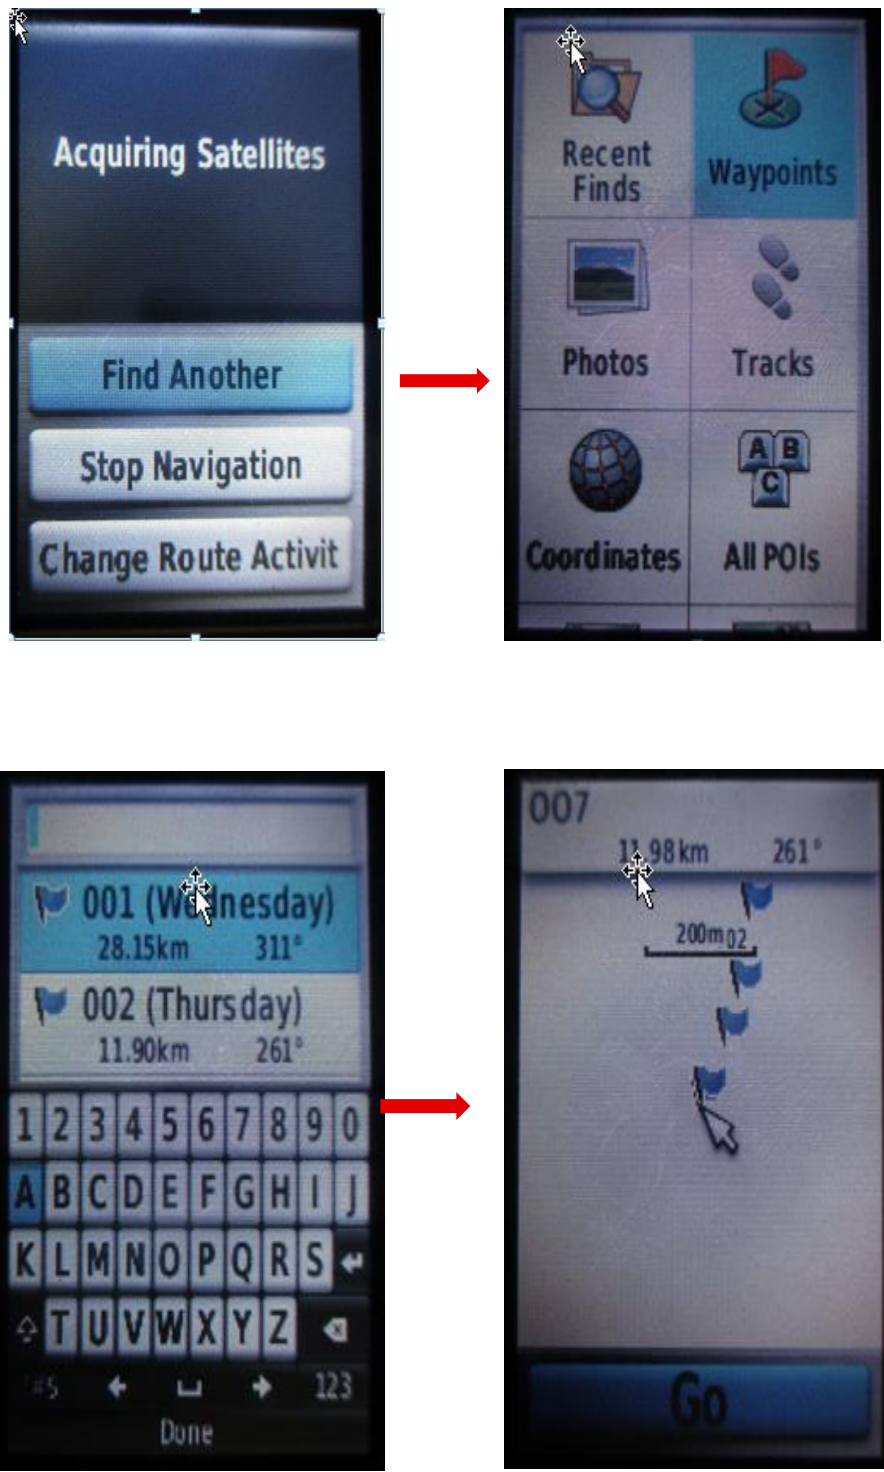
Acquiring Satellites

Find Another

Stop Navigation

Change Route Activit

Recent Finds

Waypoints

Photos

Tracks

Coordinates

A B C

All POIs

001 (W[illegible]nesday)
28.15km 311°

002 (Thursday)
11.90km 261°

1 2 3 4 5 6 7 8 9 0
A B C D E F G H I J
K L M N O P Q R S
T U V W X Y Z
#$ 123
Done

007
11.98km 261°

200m 02

Go